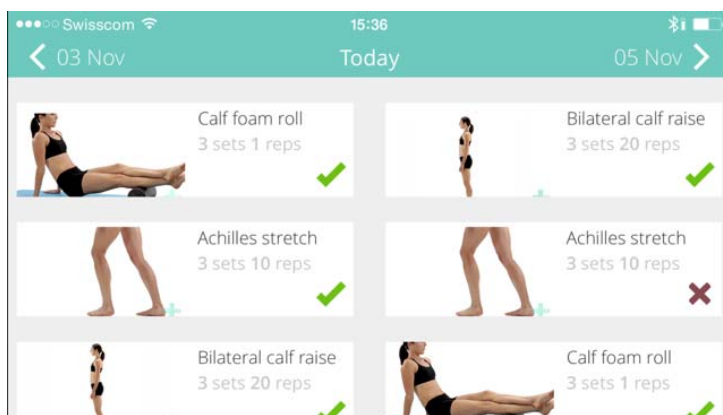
●●●○○ Swisscom
15:36

03 Nov
Today
05 Nov

Calf foam roll
3 sets 1 reps

Bilateral calf raise
3 sets 20 reps

Achilles stretch
3 sets 10 reps

Achilles stretch
3 sets 10 reps

Bilateral calf raise
3 sets 20 reps

Calf foam roll
3 sets 1 reps